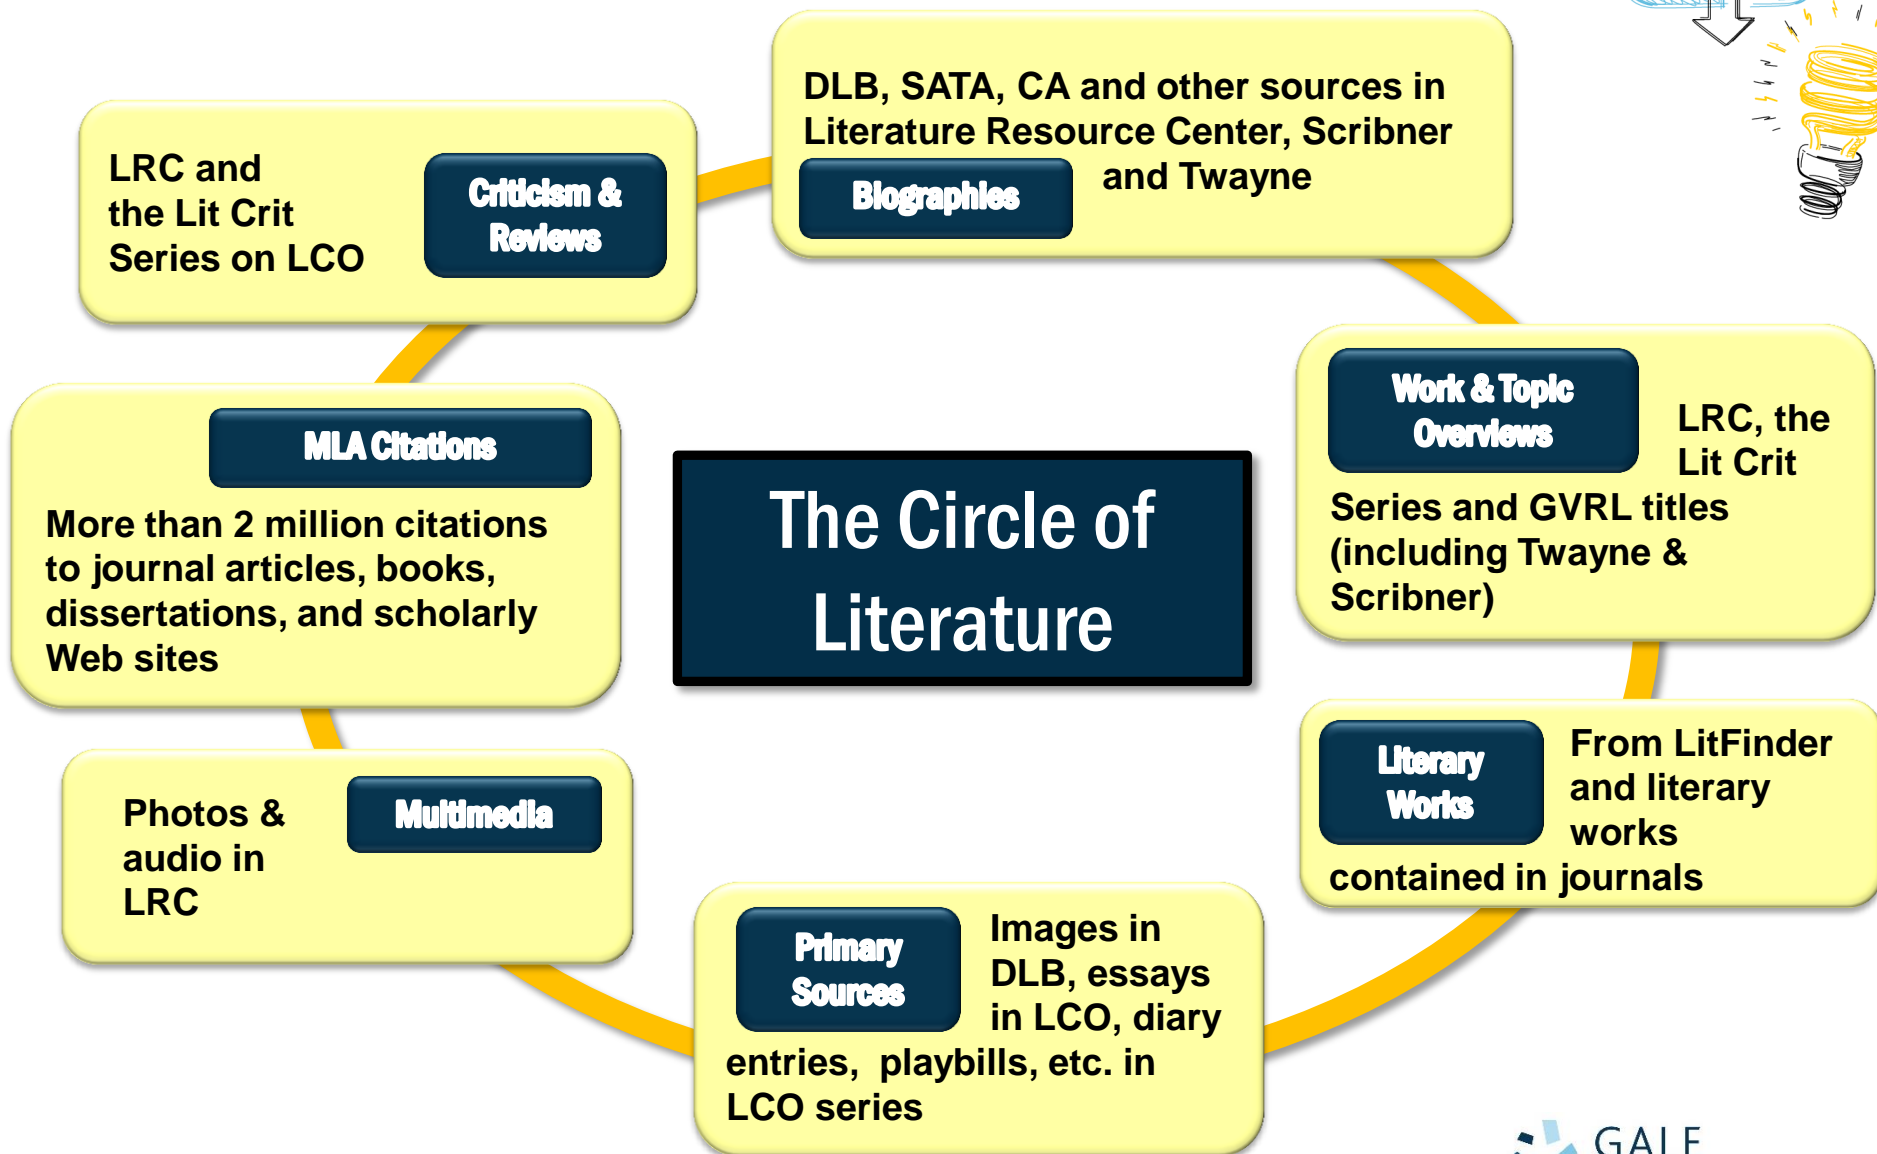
The Circle of Literature

Biographies

DLB, SATA, CA and other sources in Literature Resource Center, Scribner and Twayne

Work & Topic Overviews

LRC, the Lit Crit Series and GVRL titles (including Twayne & Scribner)

Literary Works

From LitFinder and literary works contained in journals

Primary Sources

Images in DLB, essays in LCO, diary entries, playbills, etc. in LCO series

Multimedia

Photos & audio in LRC

MLA Citations

More than 2 million citations to journal articles, books, dissertations, and scholarly Web sites

Criticism & Reviews

LRC and the Lit Crit Series on LCO

GALE